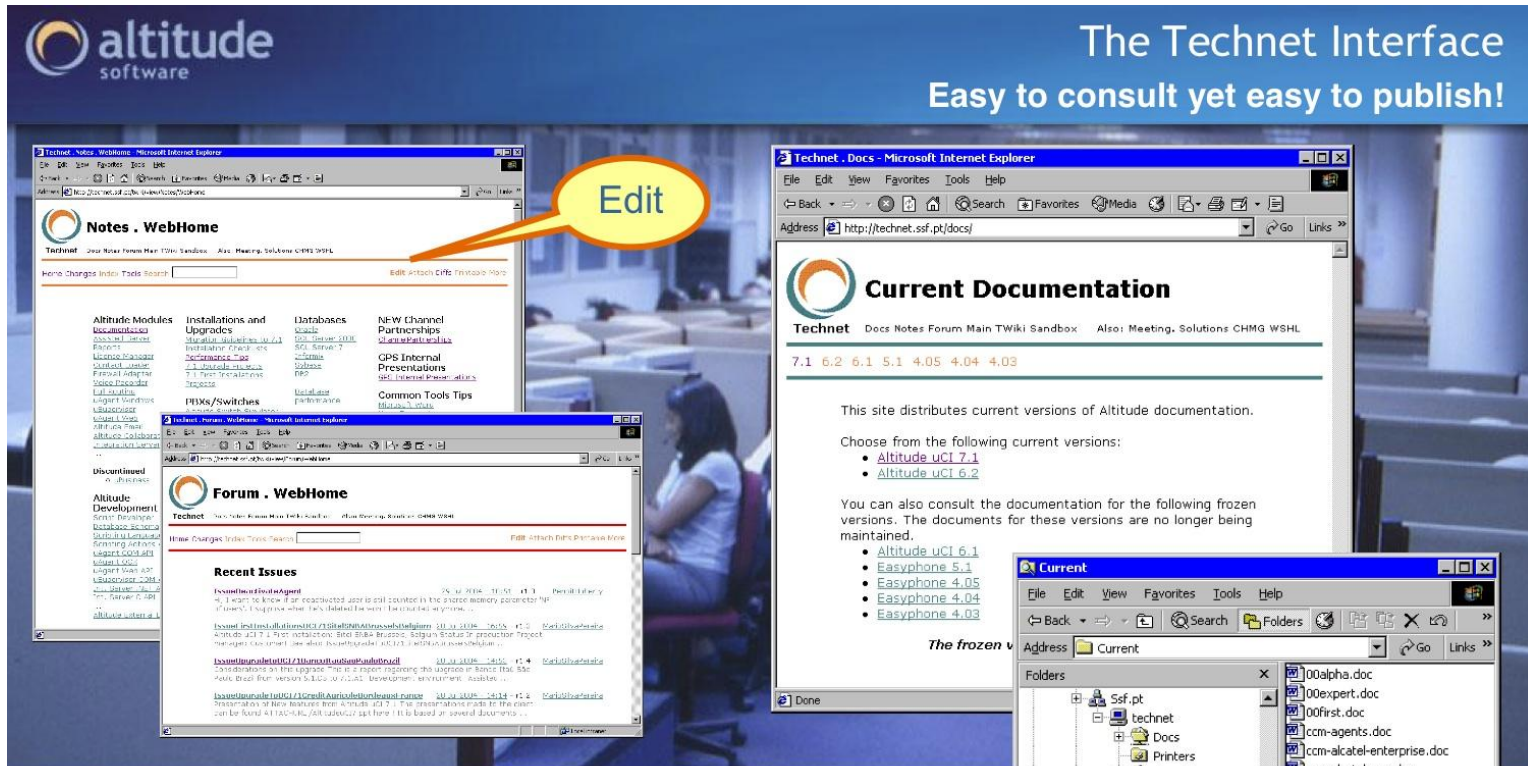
altitude software

The Technet Interface

Easy to consult yet easy to publish!

Edit

Technet . Notes . WebHome - Microsoft Internet Explorer

Notes . WebHome

Technet Docs Notes Forum Main TWiki Sandbox Also: Meeting. Solutions CHMG WSHL

Home Changes Index Topics Search

Edit Attach Diffs Printable More

Altitude Modules
Documentation

Installations and Upgrades

Databases

NEW Channel Partnerships

GPS Internal Presentations

PBXs/Switches

Common Tools Tips

Discontinued

Altitude Development

Technet . Forum . WebHome - Microsoft Internet Explorer

Forum . WebHome

Home Changes Index Topics Search

Edit Attach Diffs Printable More

Recent Issues

Technet . Docs - Microsoft Internet Explorer

File Edit View Favorites Tools Help

Back Search Favorites Media

Address http://technet.ssf.pt/docs/ Go Links »

Current Documentation

Technet Docs Notes Forum Main TWiki Sandbox Also: Meeting. Solutions CHMG WSHL

7.1 6.2 6.1 5.1 4.05 4.04 4.03

This site distributes current versions of Altitude documentation.

Choose from the following current versions:
• Altitude uCI 7.1
• Altitude uCI 6.2

You can also consult the documentation for the following frozen versions. The documents for these versions are no longer being maintained.
• Altitude uCI 6.1
• Easyphone 5.1
• Easyphone 4.05
• Easyphone 4.04
• Easyphone 4.03

The frozen v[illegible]

Done

Current

File Edit View Favorites Tools Help

Back Search Folders

Address Current Go Links »

Folders

Ssf.pt
technet
Docs
Printers

00alpha.doc
00expert.doc
00first.doc
ccm-agents.doc
ccm-alcatel-enterprise.doc